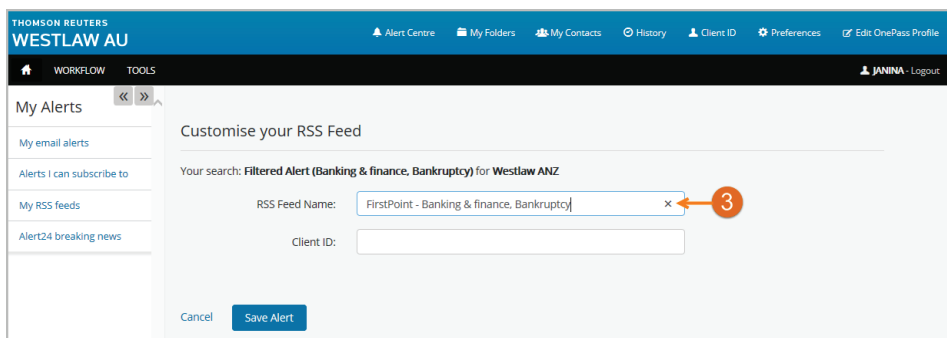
THOMSON REUTERS
WESTLAW AU

Alert Centre
My Folders
My Contacts
History
Client ID
Preferences
Edit OnePass Profile

WORKFLOW
TOOLS

JANINA - Logout

My Alerts
«
»

My email alerts
Alerts I can subscribe to
My RSS feeds
Alert24 breaking news

Customise your RSS Feed

Your search: Filtered Alert (Banking & finance, Bankruptcy) for Westlaw ANZ

RSS Feed Name: FirstPoint - Banking & finance, Bankruptcy ×

3

Client ID:

Cancel
Save Alert